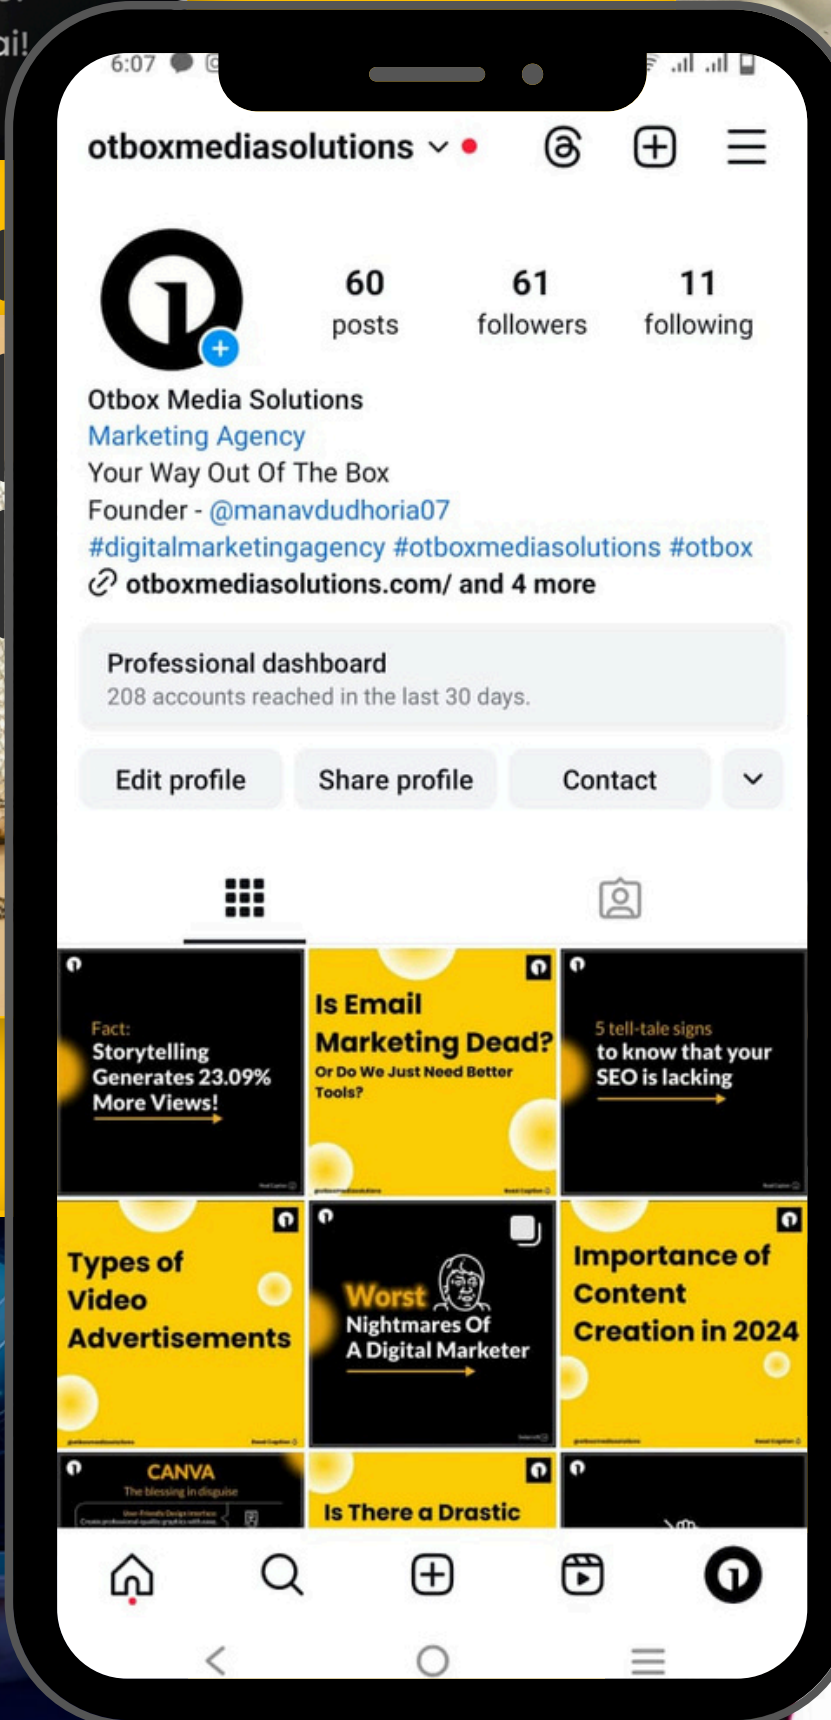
ai!

6:07

otboxmediasolutions

60
posts

61
followers

11
following

Otbox Media Solutions
Marketing Agency
Your Way Out Of The Box
Founder - @manavdudhoria07
#digitalmarketingagency #otboxmediasolutions #otbox
otboxmediasolutions.com/ and 4 more

Professional dashboard
208 accounts reached in the last 30 days.

Edit profile
Share profile
Contact

Fact:
Storytelling Generates 23.09% More Views!

Is Email Marketing Dead?
Or Do We Just Need Better Tools?

5 tell-tale signs to know that your SEO is lacking

Types of Video Advertisements

Worst Nightmares Of A Digital Marketer

Importance of Content Creation in 2024

CANVA
The blessing in disguise

Is There a Drastic